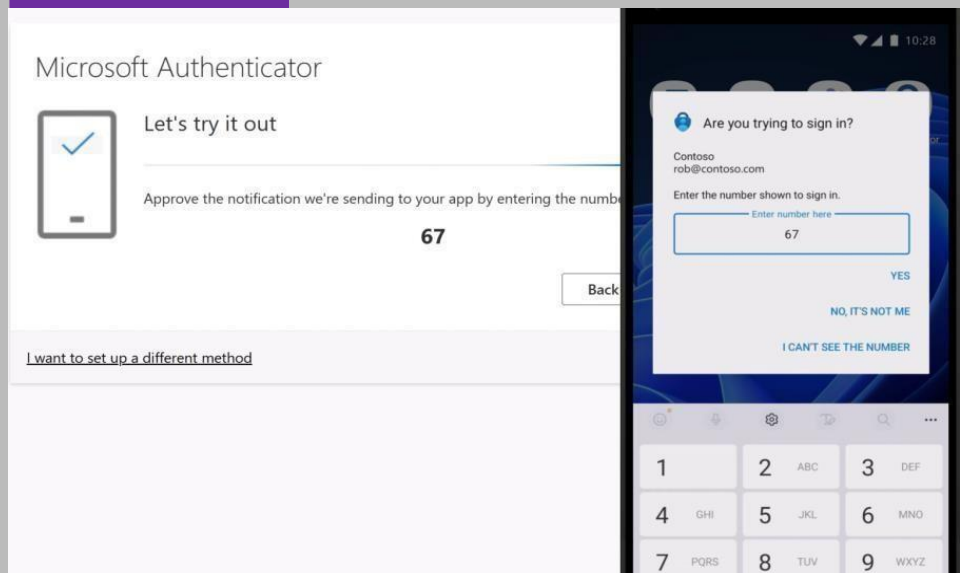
Microsoft Authenticator

Let's try it out

Approve the notification we're sending to your app by entering the numbe

67

Back

I want to set up a different method

10:28

Are you trying to sign in?

Contoso
rob@contoso.com

Enter the number shown to sign in.

Enter number here

67

YES

NO, IT'S NOT ME

I CAN'T SEE THE NUMBER

| 1 | 2 ABC | 3 DEF |
|---|---|---|
| 4 GHI | 5 JKL | 6 MNO |
| 7 PQRS | 8 TUV | 9 WXYZ |